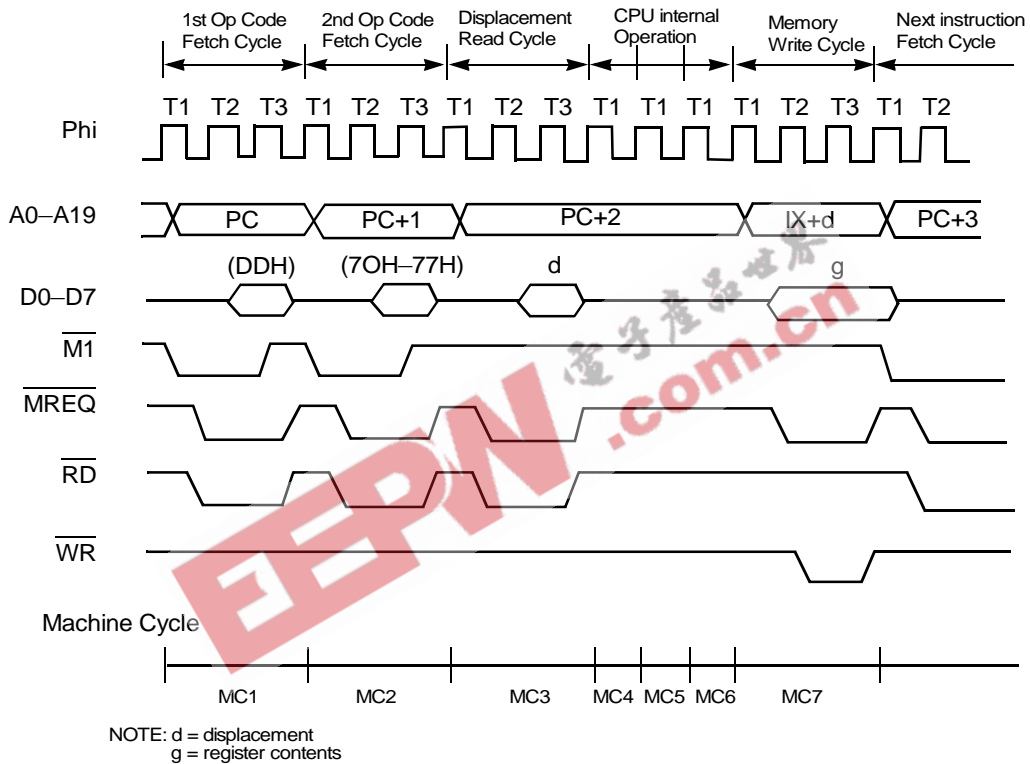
1st Op Code Fetch Cycle
2nd Op Code Fetch Cycle
Displacement Read Cycle
CPU internal Operation
Memory Write Cycle
Next instruction Fetch Cycle

T1 T2 T3 T1 T2 T3 T1 T2 T3 T1 T1 T1 T1 T2 T3 T1 T2

Phi

A0–A19
PC
PC+1
PC+2
IX+d
PC+3

(DDH)
(7OH–77H)
d
g

D0–D7

$\overline{M1}$

$\overline{MREQ}$

$\overline{RD}$

$\overline{WR}$

Machine Cycle

MC1 MC2 MC3 MC4 MC5 MC6 MC7

NOTE: d = displacement
g = register contents

电子产品世界
EEPW.com.cn